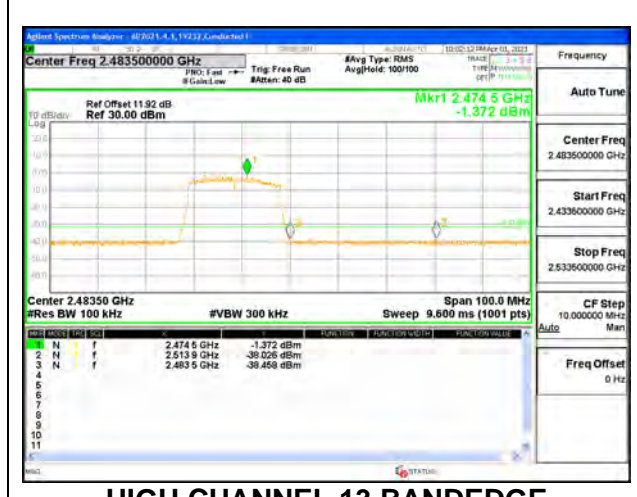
Agilent Spectrum Analyzer - 4f2021.4.1,1Y232,Conducted I

Center Freq 2.483500000 GHz
PNO: Fast
IFGain:Low
Trig: Free Run
#Atten: 40 dB
#Avg Type: RMS
Avg|Hold: 100/100
10:02:12 PM Apr 01, 2021
TRACE
TYPE
DET

Frequency

Auto Tune

Ref Offset 11.92 dB
10 dB/div Ref 30.00 dBm
Log

Mkr1 2.474 5 GHz
-1.372 dBm

Center Freq
2.483500000 GHz

Start Freq
2.433500000 GHz

Stop Freq
2.533500000 GHz

CF Step
10.000000 MHz
Auto Man

Freq Offset
0 Hz

Center 2.48350 GHz
#Res BW 100 kHz
#VBW 300 kHz
Span 100.0 MHz
Sweep 9.600 ms (1001 pts)

| MKR | MODE | TRC | SCL | X | Y | FUNCTION | FUNCTION WIDTH | FUNCTION VALUE |
|---|---|---|---|---|---|---|---|---|
| 1 | N | 1 | f | 2.474 5 GHz | -1.372 dBm | | | |
| 2 | N | 1 | f | 2.513 9 GHz | -38.026 dBm | | | |
| 3 | N | 1 | f | 2.483 5 GHz | -38.458 dBm | | | |
| 4 | | | | | | | | |
| 5 | | | | | | | | |
| 6 | | | | | | | | |
| 7 | | | | | | | | |
| 8 | | | | | | | | |
| 9 | | | | | | | | |
| 10 | | | | | | | | |
| 11 | | | | | | | | |

MSG
STATUS

HIGH CHANNEL 13 BANDEDGE